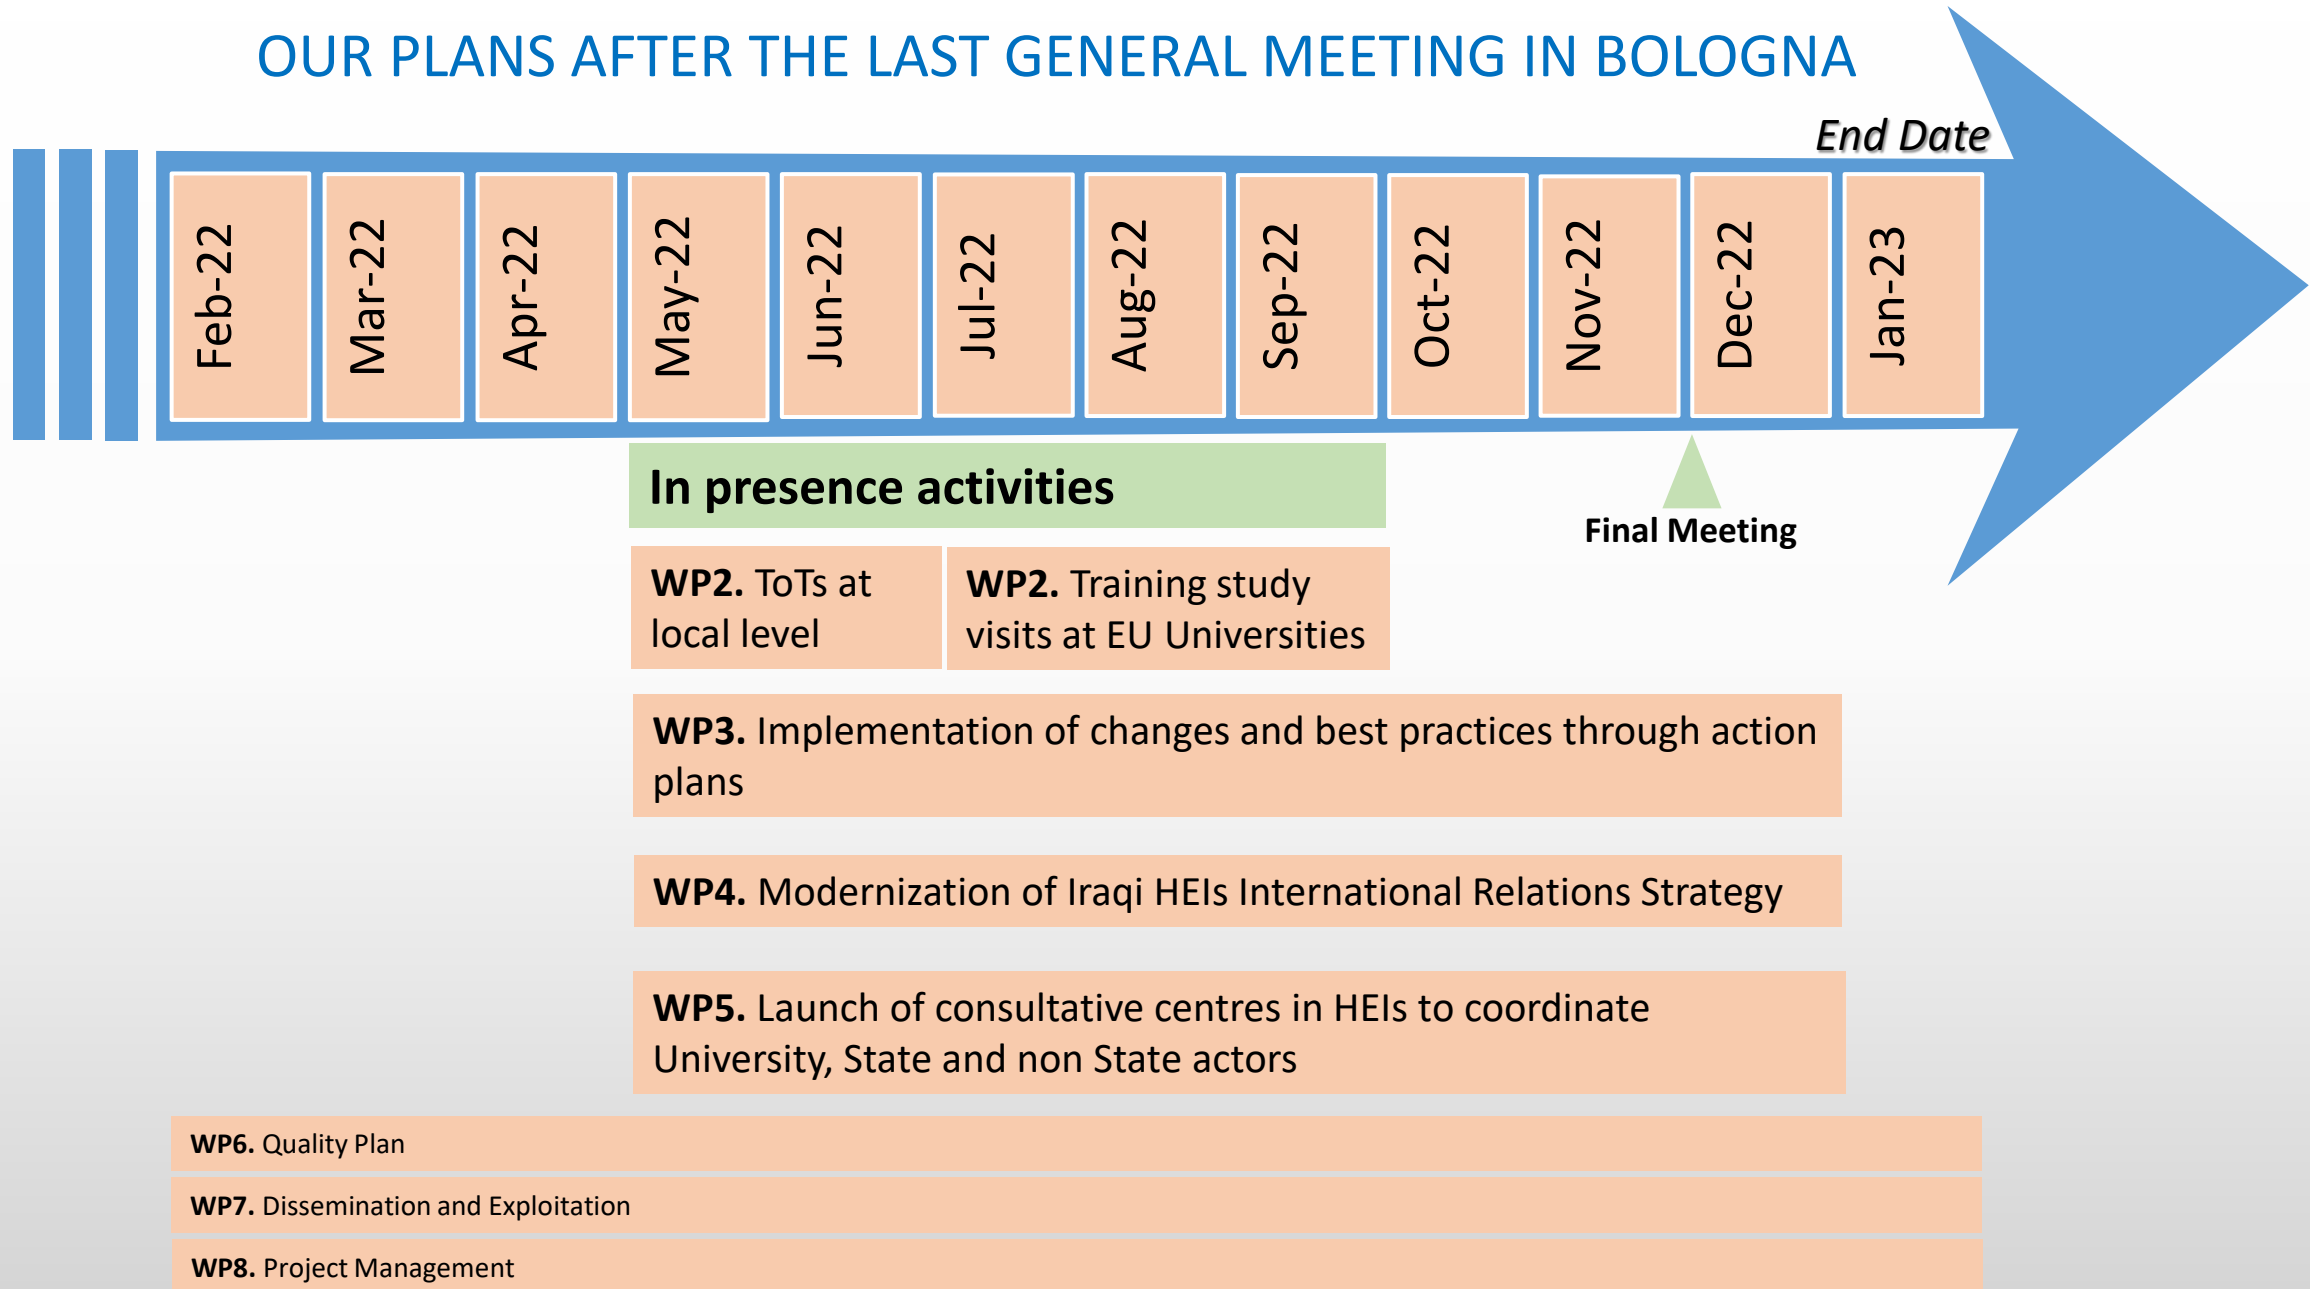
OUR PLANS AFTER THE LAST GENERAL MEETING IN BOLOGNA

End Date

Feb-22 Mar-22 Apr-22 May-22 Jun-22 Jul-22 Aug-22 Sep-22 Oct-22 Nov-22 Dec-22 Jan-23

In presence activities

Final Meeting

**WP2.** ToTs at local level

**WP2.** Training study visits at EU Universities

**WP3.** Implementation of changes and best practices through action plans

**WP4.** Modernization of Iraqi HEIs International Relations Strategy

**WP5.** Launch of consultative centres in HEIs to coordinate University, State and non State actors

**WP6.** Quality Plan

**WP7.** Dissemination and Exploitation

**WP8.** Project Management